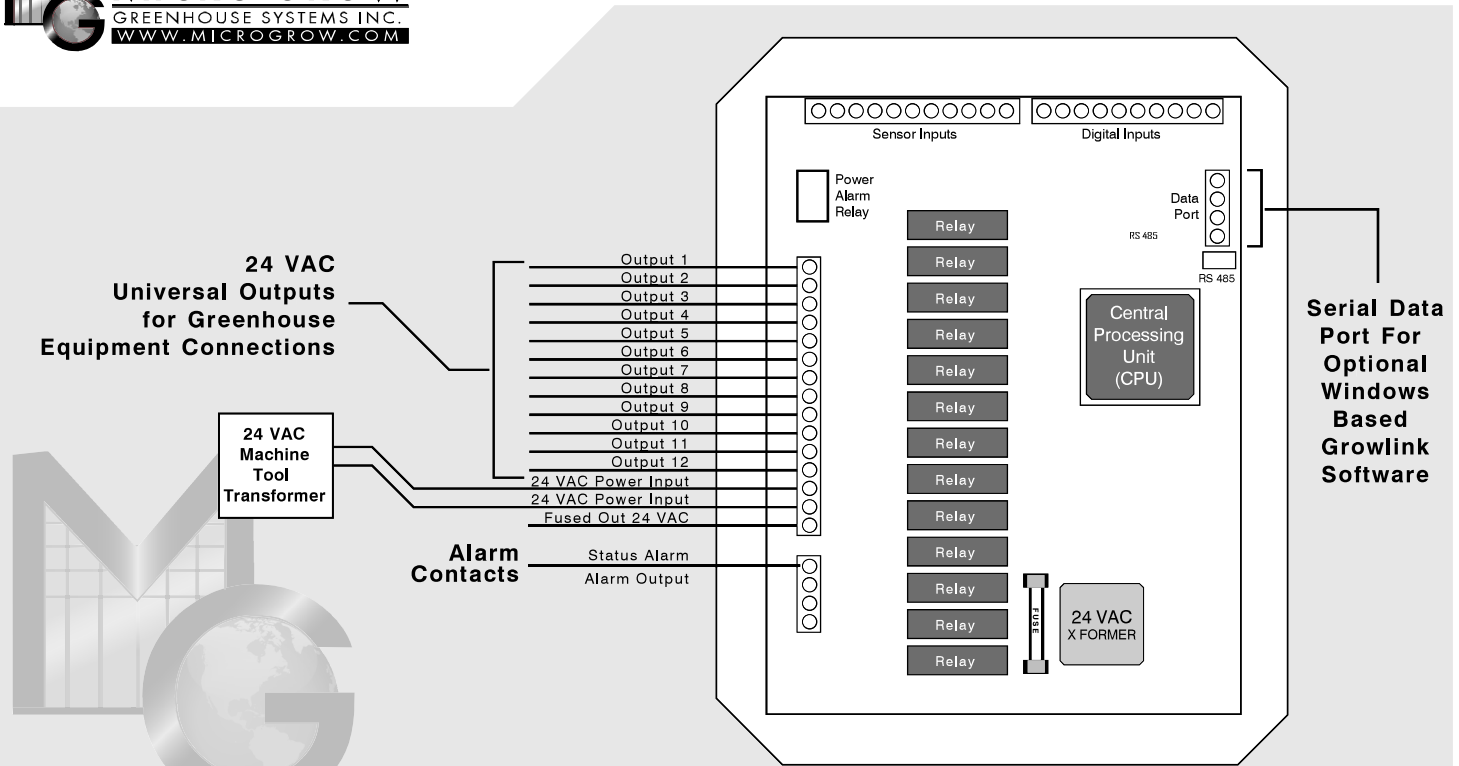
GREENHOUSE SYSTEMS INC.
WWW.MICROGROW.COM

Sensor Inputs

Digital Inputs

Power Alarm Relay

Data Port

RS 485

RS 485

24 VAC Universal Outputs for Greenhouse Equipment Connections

Output 1
Output 2
Output 3
Output 4
Output 5
Output 6
Output 7
Output 8
Output 9
Output 10
Output 11
Output 12
24 VAC Power Input
24 VAC Power Input
Fused Out 24 VAC

24 VAC Machine Tool Transformer

Alarm Contacts

Status Alarm
Alarm Output

Relay
Relay
Relay
Relay
Relay
Relay
Relay
Relay
Relay
Relay
Relay
Relay
Relay

Central Processing Unit (CPU)

FUSE

24 VAC X FORMER

Serial Data Port For Optional Windows Based Growlink Software